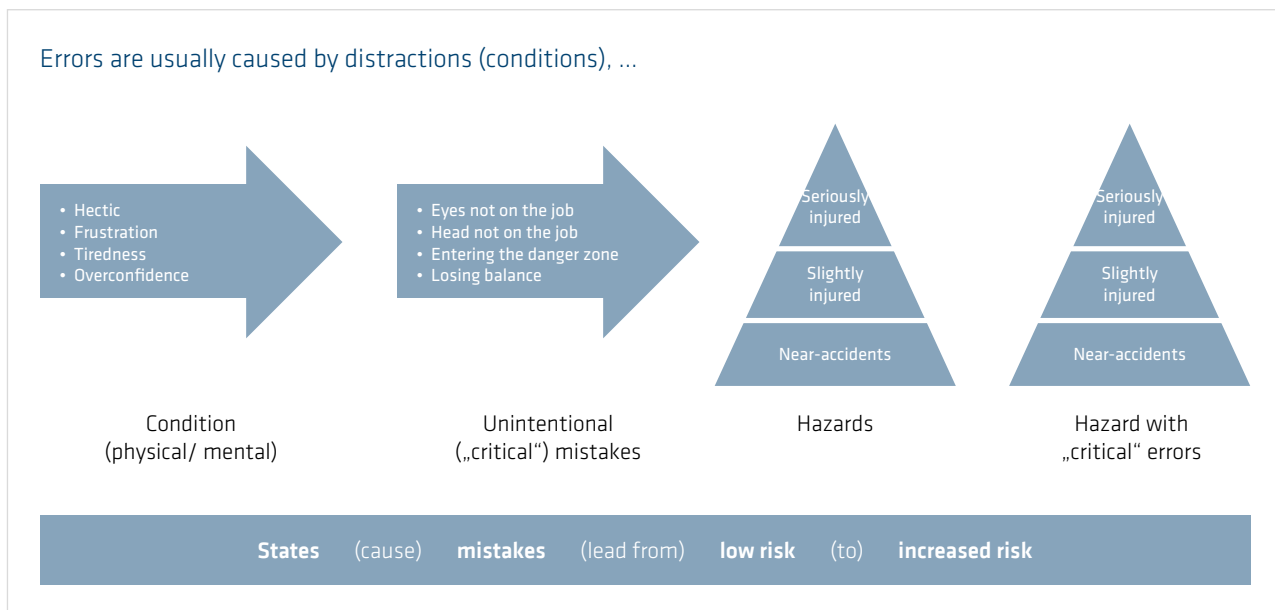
Errors are usually caused by distractions (conditions), ...

• Hectic
• Frustration
• Tiredness
• Overconfidence

• Eyes not on the job
• Head not on the job
• Entering the danger zone
• Losing balance

Seriously injured
Slightly injured
Near-accidents

Seriously injured
Slightly injured
Near-accidents

Condition (physical/ mental)

Unintentional („critical") mistakes

Hazards

Hazard with „critical" errors

**States** (cause) **mistakes** (lead from) **low risk** (to) **increased risk**